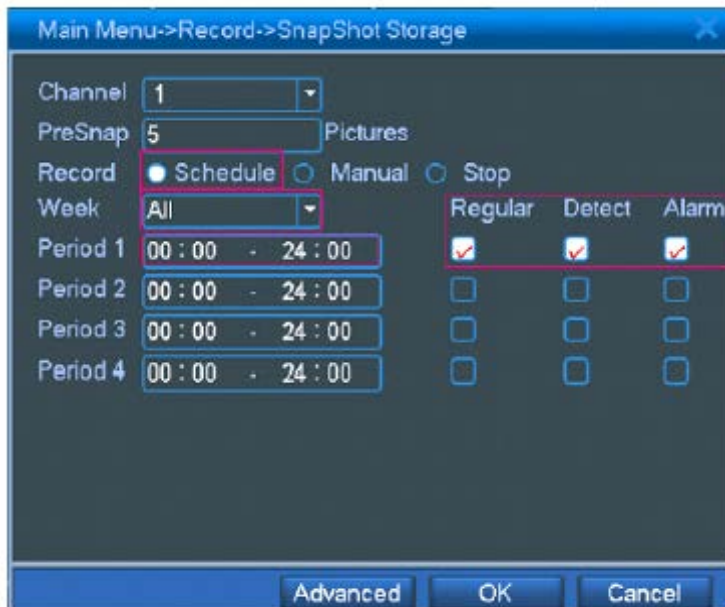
Main Menu->Record->SnapShot Storage

Channel 1

PreSnap 5 Pictures

Record Schedule Manual Stop

Week All

Regular Detect Alarm

Period 1 00 : 00 - 24 : 00

Period 2 00 : 00 - 24 : 00

Period 3 00 : 00 - 24 : 00

Period 4 00 : 00 - 24 : 00

Advanced OK Cancel